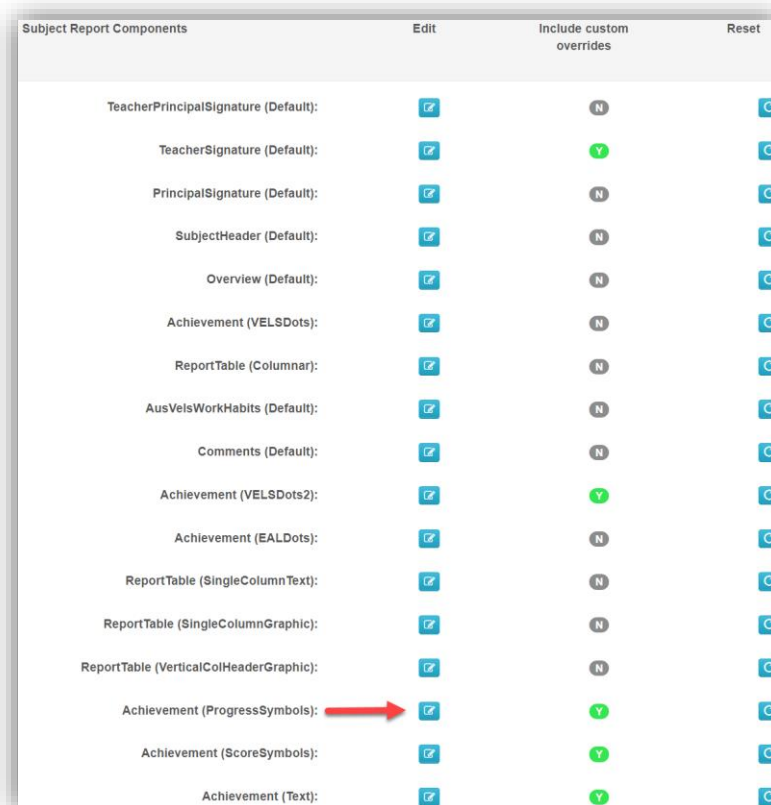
| Subject Report Components | Edit | Include custom overrides | Reset |
|---|---|---|---|
| TeacherPrincipalSignature (Default): | | N | |
| TeacherSignature (Default): | | Y | |
| PrincipalSignature (Default): | | N | |
| SubjectHeader (Default): | | N | |
| Overview (Default): | | N | |
| Achievement (VELSDots): | | N | |
| ReportTable (Columnar): | | N | |
| AusVelsWorkHabits (Default): | | N | |
| Comments (Default): | | N | |
| Achievement (VELSDots2): | | Y | |
| Achievement (EALDots): | | N | |
| ReportTable (SingleColumnText): | | N | |
| ReportTable (SingleColumnGraphic): | | N | |
| ReportTable (VerticalColHeaderGraphic): | | N | |
| Achievement (ProgressSymbols): | | Y | |
| Achievement (ScoreSymbols): | | Y | |
| Achievement (Text): | | Y | |